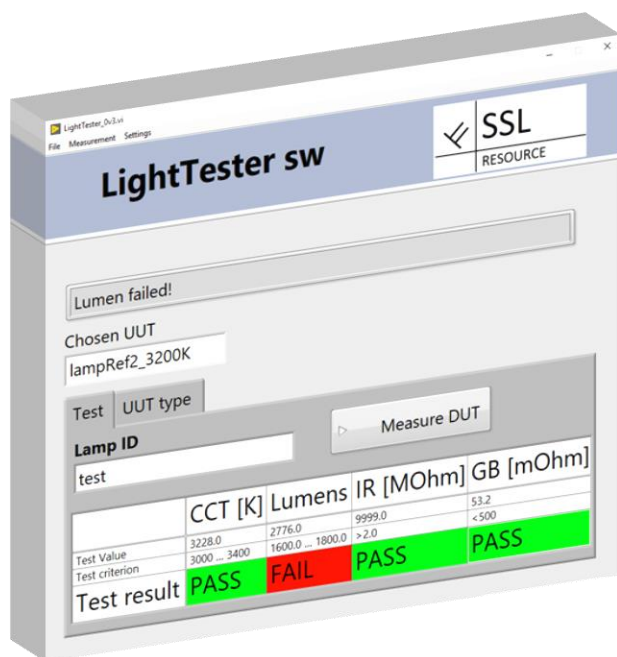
LightTester_0v3.vi
File Measurement Settings

LightTester sw

SSL
RESOURCE

Lumen failed!

Chosen UUT
lampRef2_3200K

Test UUT type

Measure DUT

Lamp ID
test

|  | CCT [K] | Lumens | IR [MOhm] | GB [mOhm] |
|---|---|---|---|---|
| Test Value | 3228.0 | 2776.0 | 9999.0 | 53.2 |
| Test criterion | 3000 ... 3400 | 1600.0 ... 1800.0 | >2.0 | <500 |
| Test result | PASS | FAIL | PASS | PASS |